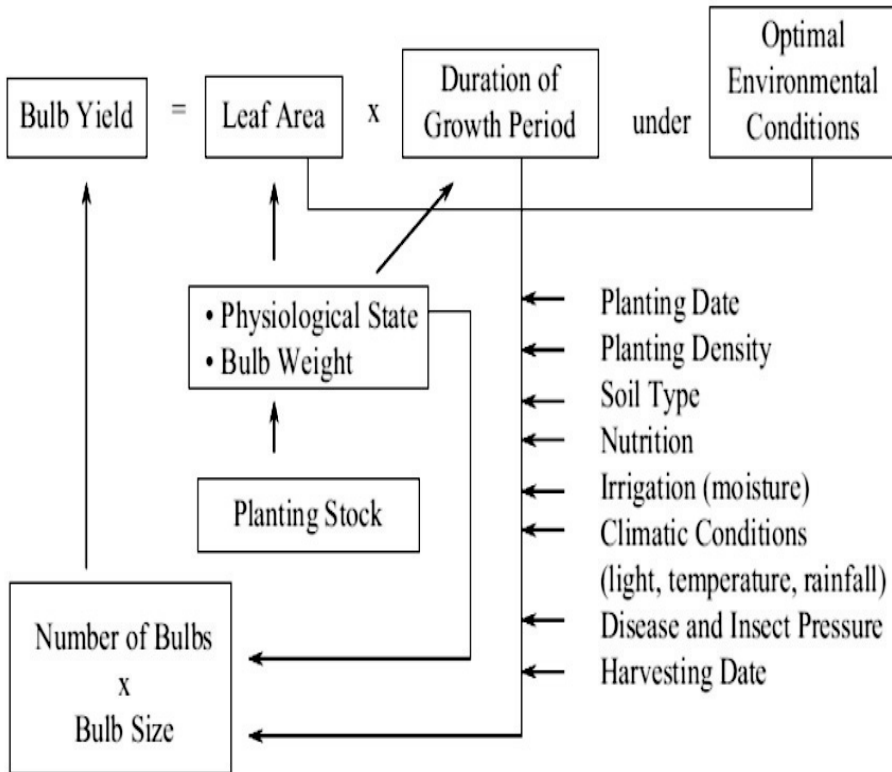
Bulb Yield = Leaf Area x Duration of Growth Period under Optimal Environmental Conditions

• Physiological State
• Bulb Weight

Planting Stock

Number of Bulbs
x
Bulb Size

Planting Date
Planting Density
Soil Type
Nutrition
Irrigation (moisture)
Climatic Conditions
(light, temperature, rainfall)
Disease and Insect Pressure
Harvesting Date